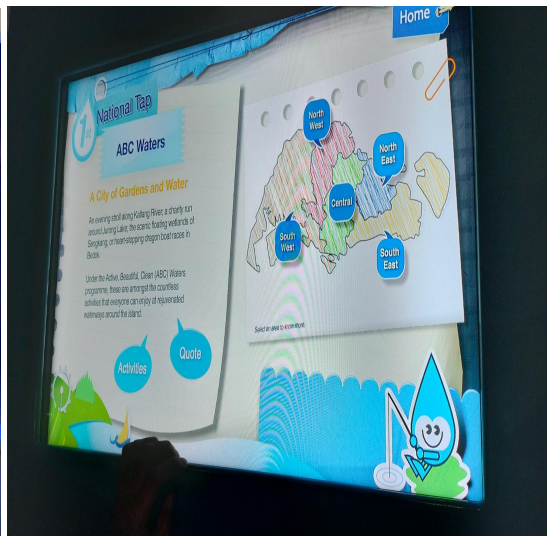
Home

National Tap

ABC Waters

A City of Gardens and Water

An evening stroll along Kallang River, a charity run around Jurong Lake, the scenic floating wetlands of Sengkang, or heart-stopping dragon boat races in Bedok.

Under the Active, Beautiful, Clean (ABC) Waters programme, these are amongst the countless activities that everyone can enjoy at rejuvenated waterways around the island.

Activities

Quote

North West

North East

Central

South West

South East

Select an area to know more.